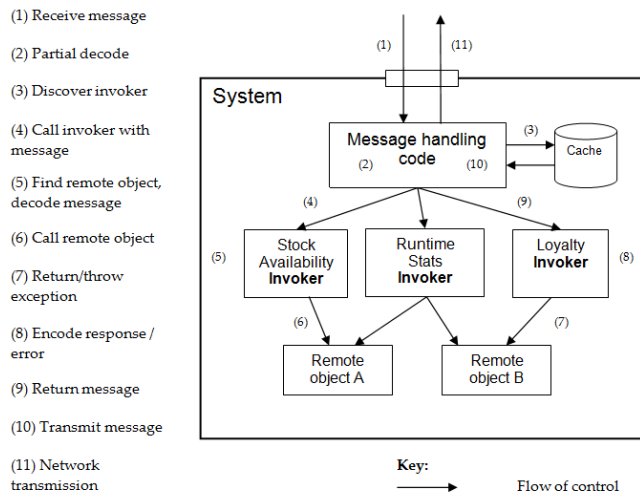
(1) Receive message

(2) Partial decode

(3) Discover invoker

(4) Call invoker with message

(5) Find remote object, decode message

(6) Call remote object

(7) Return/throw exception

(8) Encode response / error

(9) Return message

(10) Transmit message

(11) Network transmission

(1)

(11)

System

Message handling code

(2)

(10)

(3)

Cache

(4)

(9)

(5)

Stock Availability **Invoker**

Runtime Stats **Invoker**

Loyalty **Invoker**

(8)

(6)

(7)

Remote object A

Remote object B

**Key:**

Flow of control